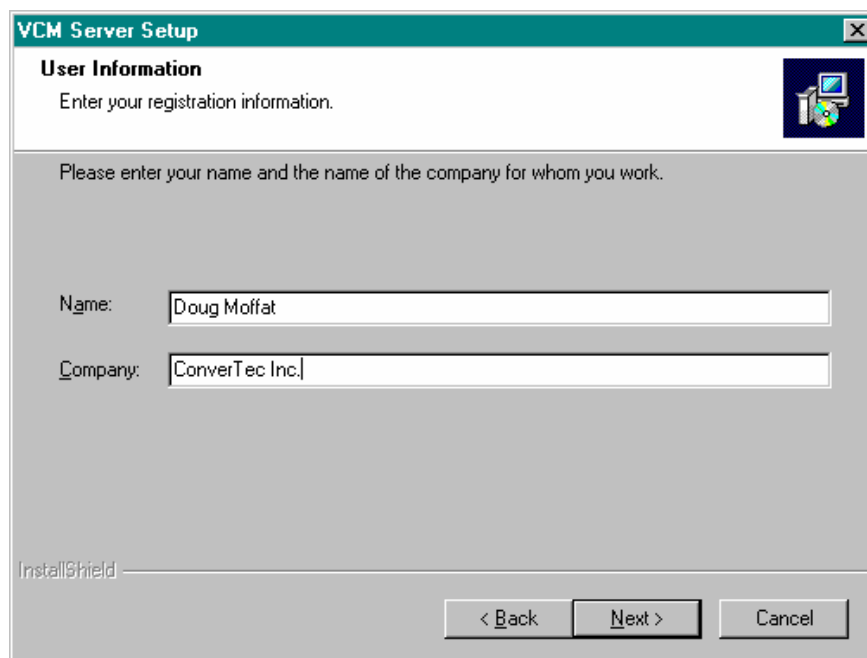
VCM Server Setup

User Information

Enter your registration information.

Please enter your name and the name of the company for whom you work.

Name: Doug Moffat

Company: ConverTec Inc.

InstallShield

< Back

Next >

Cancel